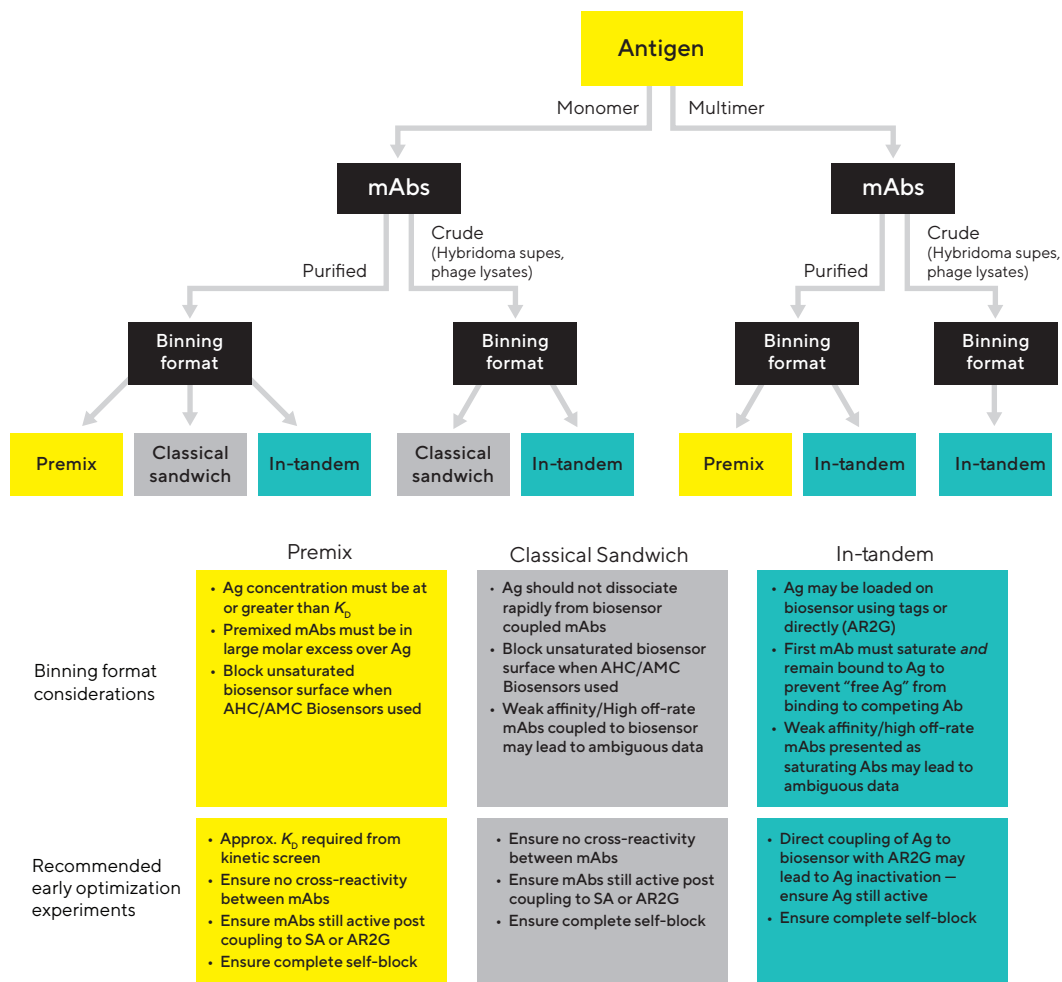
Antigen

Monomer

Multimer

mAbs

Purified

Crude (Hybridoma supes, phage lysates)

Binning format

Premix

Classical sandwich

In-tandem

Binning format

Classical sandwich

In-tandem

mAbs

Purified

Crude (Hybridoma supes, phage lysates)

Binning format

Premix

In-tandem

Binning format

In-tandem

Premix

Classical Sandwich

In-tandem

Binning format considerations

- Ag concentration must be at or greater than $K_D$
- Premixed mAbs must be in large molar excess over Ag
- Block unsaturated biosensor surface when AHC/AMC Biosensors used

- Ag should not dissociate rapidly from biosensor coupled mAbs
- Block unsaturated biosensor surface when AHC/AMC Biosensors used
- Weak affinity/High off-rate mAbs coupled to biosensor may lead to ambiguous data

- Ag may be loaded on biosensor using tags or directly (AR2G)
- First mAb must saturate *and* remain bound to Ag to prevent "free Ag" from binding to competing Ab
- Weak affinity/high off-rate mAbs presented as saturating Abs may lead to ambiguous data

Recommended early optimization experiments

- Approx. $K_D$ required from kinetic screen
- Ensure no cross-reactivity between mAbs
- Ensure mAbs still active post coupling to SA or AR2G
- Ensure complete self-block

- Ensure no cross-reactivity between mAbs
- Ensure mAbs still active post coupling to SA or AR2G
- Ensure complete self-block

- Direct coupling of Ag to biosensor with AR2G may lead to Ag inactivation — ensure Ag still active
- Ensure complete self-block